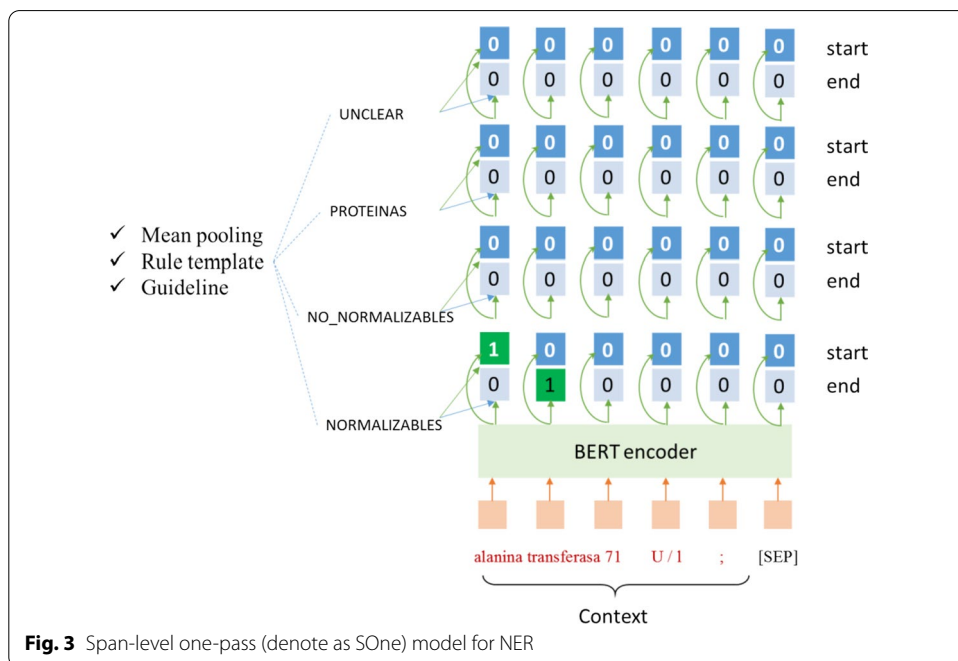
✓ Mean pooling
✓ Rule template
✓ Guideline

UNCLEAR

| 0 | 0 | 0 | 0 | 0 | 0 | start |
|---|---|---|---|---|---|---|
| 0 | 0 | 0 | 0 | 0 | 0 | end |

PROTEINAS

| 0 | 0 | 0 | 0 | 0 | 0 | start |
|---|---|---|---|---|---|---|
| 0 | 0 | 0 | 0 | 0 | 0 | end |

NO_NORMALIZABLES

| 0 | 0 | 0 | 0 | 0 | 0 | start |
|---|---|---|---|---|---|---|
| 0 | 0 | 0 | 0 | 0 | 0 | end |

NORMALIZABLES

| 1 | 0 | 0 | 0 | 0 | 0 | start |
|---|---|---|---|---|---|---|
| 0 | 1 | 0 | 0 | 0 | 0 | end |

BERT encoder

alanina transferasa 71 U / 1 ; [SEP]

Context

**Fig. 3** Span-level one-pass (denote as SOne) model for NER